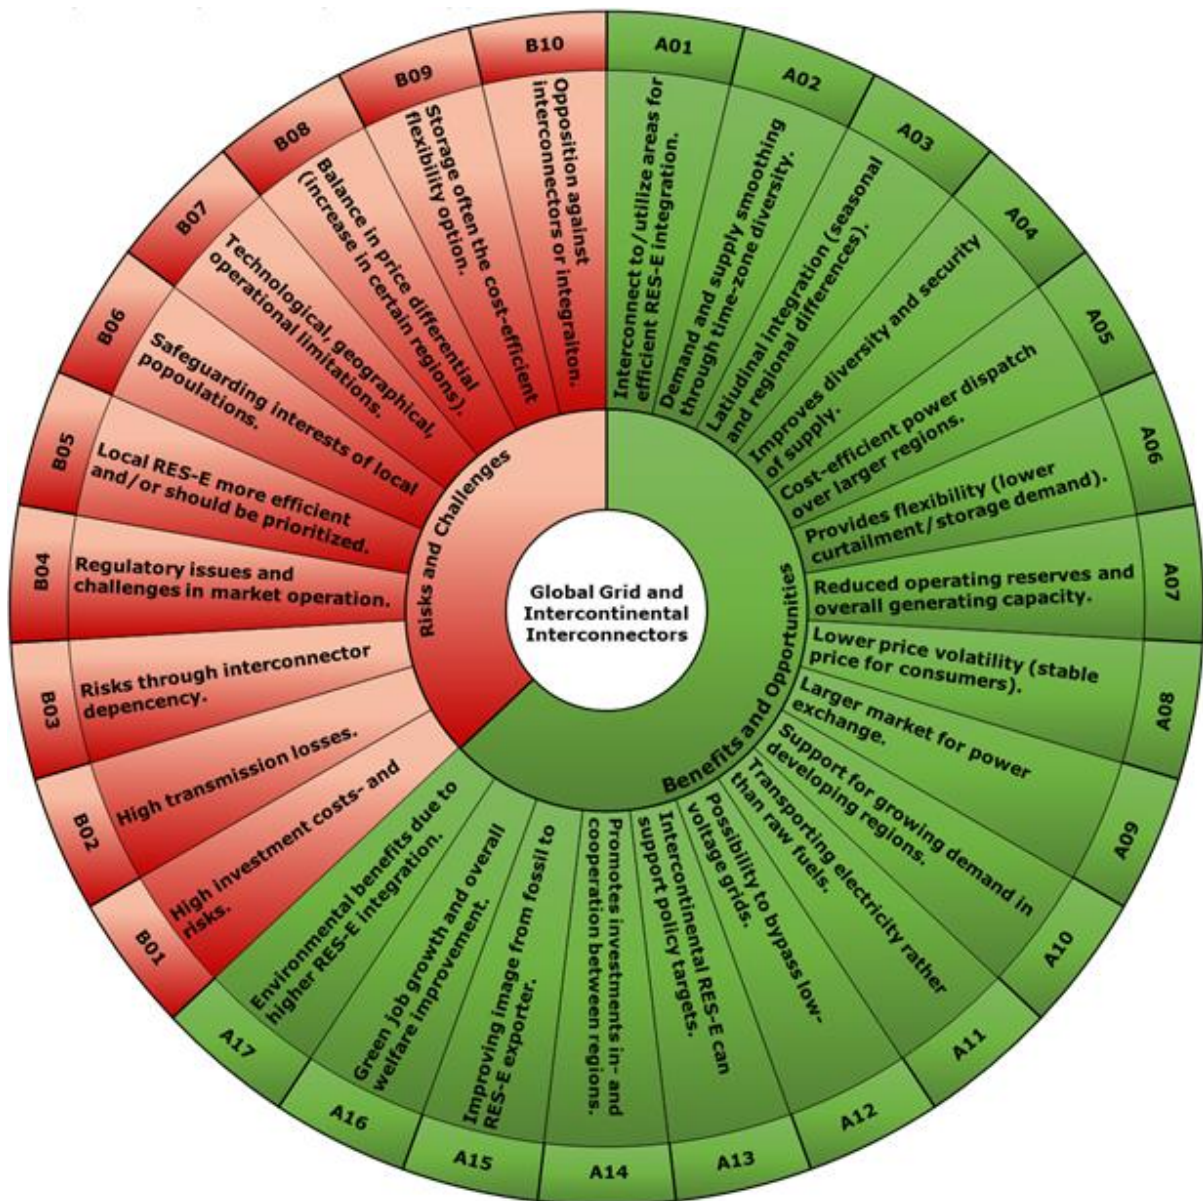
Global Grid and Intercontinental Interconnectors

Risks and Challenges

Benefits and Opportunities

A01
Interconnect to/utilize areas for efficient RES-E integration.

A02
Demand and supply smoothing through time-zone diversity.

A03
Latiudinal integration (seasonal and regional differences).

A04
Improves diversity and security of supply.

A05
Cost-efficient power dispatch over larger regions.

A06
Provides flexibility (lower curtailment/storage demand).

A07
Reduced operating reserves and overall generating capacity.

A08
Lower price volatility (stable price for consumers).

Larger market for power exchange.

A09
Support for growing demand in developing regions.

A10
Transporting electricity rather than raw fuels.

A11
Possibility to bypass low-voltage grids.

A12
Intercontinental RES-E can support policy targets.

A13
Promotes investments in- and cooperation between regions.

A14
Improving image from fossil to RES-E exporter.

A15
Green job growth and overall welfare improvement.

A16
Environmental benefits due to higher RES-E integration.

A17

B01
High investment costs- and risks.

B02
High transmission losses.

B03
Risks through interconnector depencency.

B04
Regulatory issues and challenges in market operation.

B05
Local RES-E more efficient and/or should be prioritized.

B06
Safeguarding interests of local popoulations.

B07
Technological, geographical, operational limitations.

B08
Balance in price differential (increase in certain regions).

B09
Storage often the cost-efficient flexibility option.

B10
Opposition against interconnectors or integraiton.